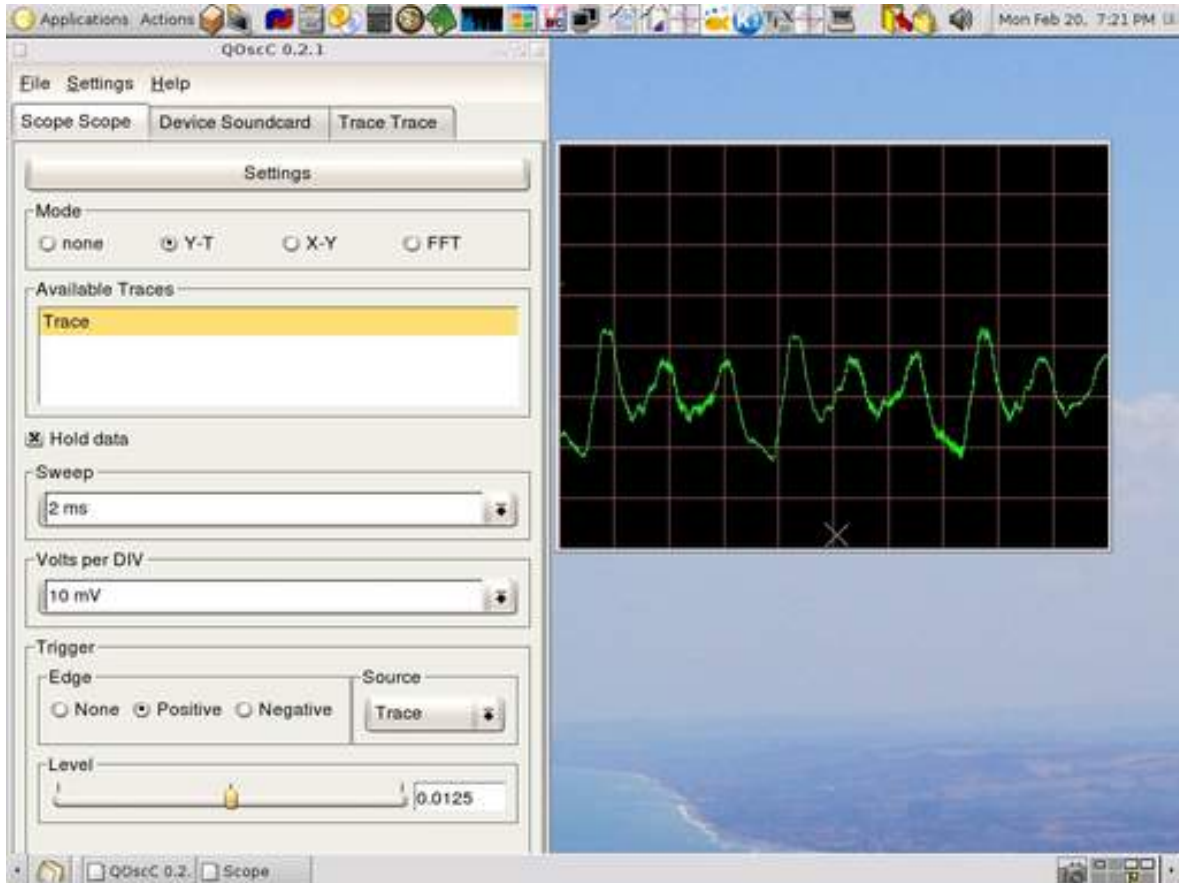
Applications Actions

Mon Feb 20, 7:21 PM

QOscC 0.2.1

File Settings Help

Scope Scope

Device Soundcard

Trace Trace

Settings

Mode

none

Y-T

X-Y

FFT

Available Traces

Trace

Hold data

Sweep

2 ms

Volts per DIV

10 mV

Trigger

Edge

None

Positive

Negative

Source

Trace

Level

0.0125

QOscC 0.2.

Scope